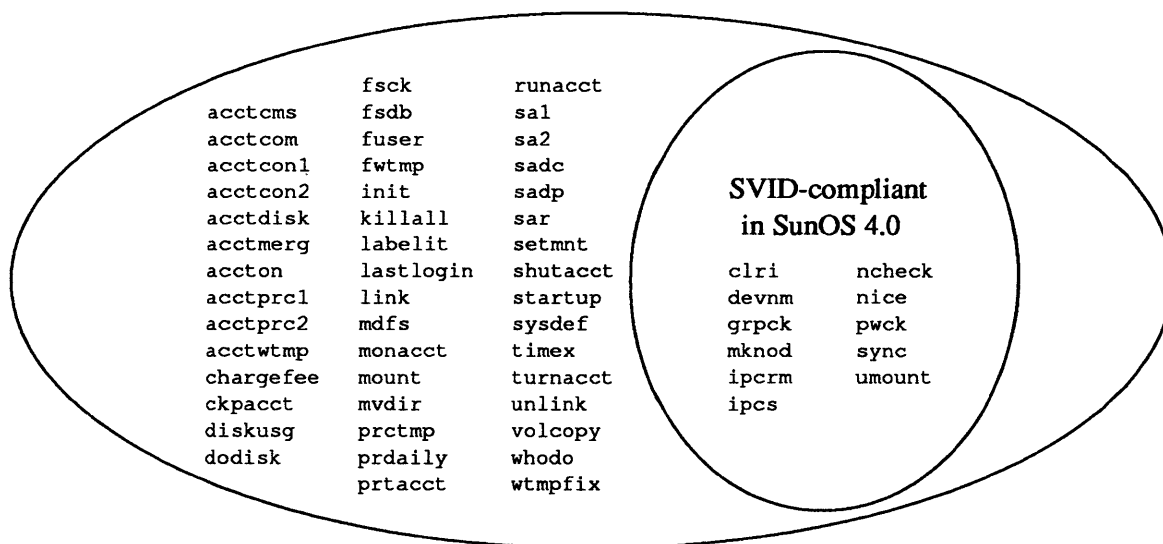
acctcms
acctcom
acctcon1
acctcon2
acctdisk
acctmerg
accton
acctprc1
acctprc2
acctwtmp
chargefee
ckpacct
diskusg
dodisk

fsck
fsdb
fuser
fwtmp
init
killall
labelit
lastlogin
link
mdfs
monacct
mount
mvdir
prctmp
prdaily
prtacct

runacct
sa1
sa2
sadc
sadp
sar
setmnt
shutacct
startup
sysdef
timex
turnacct
unlink
volcopy
whodo
wtmpfix

SVID-compliant in SunOS 4.0

clri
devnm
grpck
mknod
ipcrm
ipcs

ncheck
nice
pwck
sync
umount